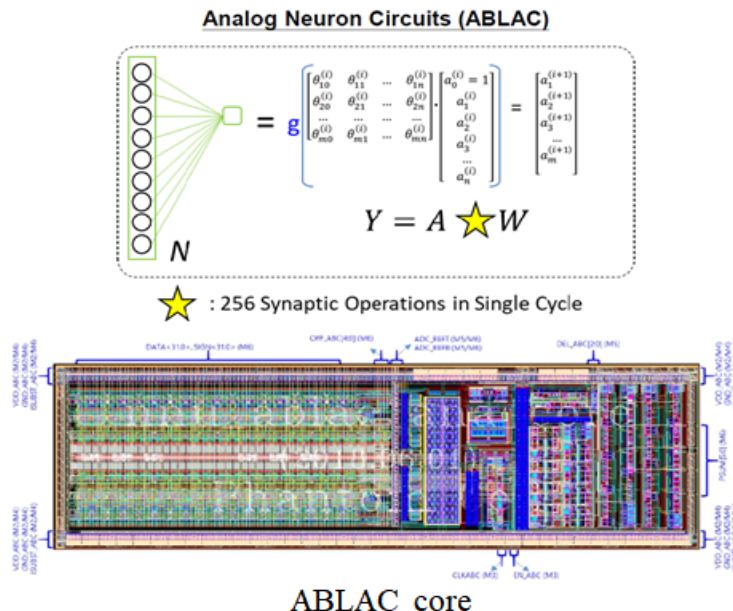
Analog Neuron Circuits (ABLAC)

$= g\left(\begin{bmatrix} \theta_{10}^{(i)} & \theta_{11}^{(i)} & \cdots & \theta_{1n}^{(i)} \\ \theta_{20}^{(i)} & \theta_{21}^{(i)} & \cdots & \theta_{2n}^{(i)} \\ \cdots & \cdots & \cdots & \cdots \\ \theta_{m0}^{(i)} & \theta_{m1}^{(i)} & \cdots & \theta_{mn}^{(i)} \end{bmatrix} \cdot \begin{bmatrix} a_0^{(i)} = 1 \\ a_1^{(i)} \\ a_2^{(i)} \\ a_3^{(i)} \\ \cdots \\ a_n^{(i)} \end{bmatrix}\right) = \begin{bmatrix} a_1^{(i+1)} \\ a_2^{(i+1)} \\ a_3^{(i+1)} \\ \cdots \\ a_m^{(i+1)} \end{bmatrix}$

$Y = A$ $W$

N

: 256 Synaptic Operations in Single Cycle

DATA<31:0>, SIGN<31:0> (M6)
OFF_ABC[4:0] (M6)
ADC_REFT (M5/M6)
ADC_REFB (M5/M6)
DEL_ABC[2:0] (M5)
VDD_ABC (M2/M4)
GND_ABC (M2/M4)
SUBST_ABC (M2/M4)
VDD_ABC (M2/M4)
GND_ABC (M2/M4)
PSUM[5:0] (M6)
VDD_ABC (M2/M4)
GND_ABC (M2/M4)
SUBST_ABC (M2/M4)
VDD_ABC (M2/M4)
GND_ABC (M2/M4)
CLKABC (M3)
EN_ABC (M3)

ABLAC core